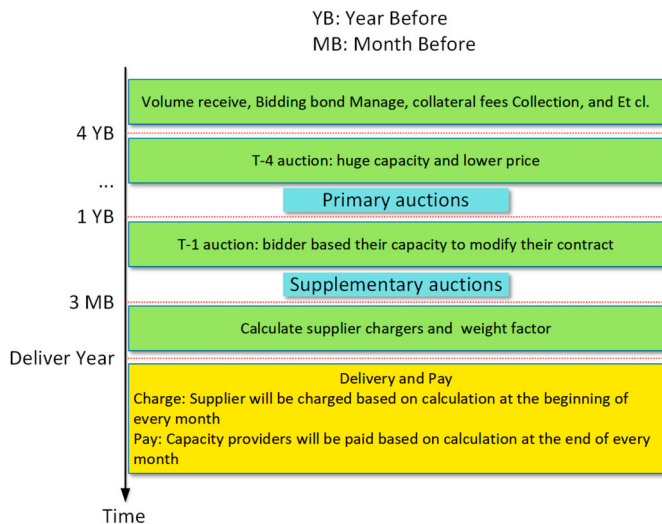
YB: Year Before
MB: Month Before

Volume receive, Bidding bond Manage, collateral fees Collection, and Et cl.

4 YB

T-4 auction: huge capacity and lower price

...

Primary auctions

1 YB

T-1 auction: bidder based their capacity to modify their contract

Supplementary auctions

3 MB

Calculate supplier chargers and weight factor

Deliver Year

Delivery and Pay
Charge: Supplier will be charged based on calculation at the beginning of every month
Pay: Capacity providers will be paid based on calculation at the end of every month

Time